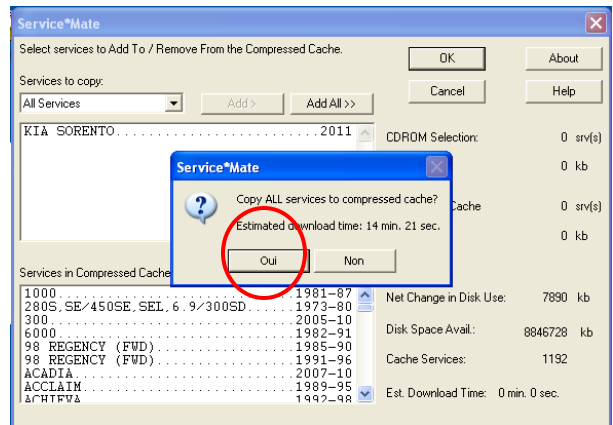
Service*Mate

Select services to Add To / Remove From the Compressed Cache.

Services to copy:

All Services

Add >

Add All >>

OK

About

Cancel

Help

KIA SORENTO..........................2011

CDROM Selection:

0 srv(s)

0 kb

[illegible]Cache

0 srv(s)

0 kb

Service*Mate

Copy ALL services to compressed cache?

Estimated d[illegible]wnload time: 14 min. 21 sec.

Oui

Non

Services in Compressed Cache

1000..............................1981-87
280S,SE/450SE,SEL,6.9/300SD.......1973-80
300...............................2005-10
6000..............................1982-91
98 REGENCY (FWD)..................1985-90
98 REGENCY (FWD)..................1991-96
ACADIA............................2007-10
ACCLAIM...........................1989-95
ACHIEVA...........................1992-98

Net Change in Disk Use:

7890 kb

Disk Space Avail.:

8846728 kb

Cache Services:

1192

Est. Download Time: 0 min. 0 sec.